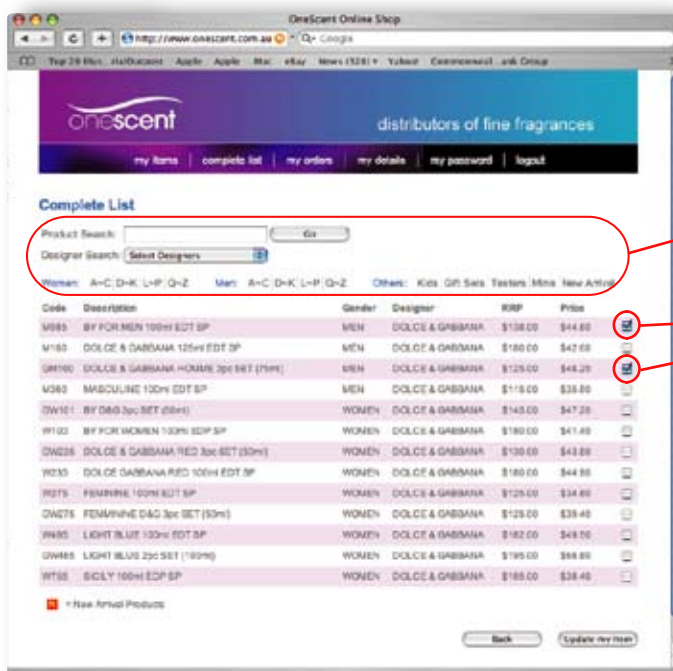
OneScent Online Shop

http://www.onescent.com.au

Q- Google

Top 20 Blo... Hatbuzzum Apple Apple Mac eBay News (528) ▾ Yahoo! Commonwealt...ank Group

onescent

distributors of fine fragrances

my items | complete list | my orders | my details | my password | logout

Complete List

Product Search: Go

Designer Search: Select Designers

Women: A–C D–K L–P Q–Z Men: A–C D–K L–P Q–Z Others: Kids Gift Sets Testers Minis New Arrival

| Code | Description | Gender | Designer | RRP | Price | |
|---|---|---|---|---|---|---|
| M085 | BY FOR MEN 100ml EDT SP | MEN | DOLCE & GABBANA | $138.00 | $44.80 | ☑ |
| M160 | DOLCE & GABBANA 125ml EDT SP | MEN | DOLCE & GABBANA | $180.00 | $42.60 | ☐ |
| GM160 | DOLCE & GABBANA HOMME 3pc SET (75ml) | MEN | DOLCE & GABBANA | $125.00 | $48.20 | ☑ |
| M360 | MASCULINE 100ml EDT SP | MEN | DOLCE & GABBANA | $118.00 | $38.80 | ☐ |
| GW101 | BY D&G 3pc SET (50ml) | WOMEN | DOLCE & GABBANA | $145.00 | $47.20 | ☐ |
| W100 | BY FOR WOMEN 100ml EDP SP | WOMEN | DOLCE & GABBANA | $180.00 | $41.40 | ☐ |
| GW235 | DOLCE & GABBANA RED 3pc SET (50ml) | WOMEN | DOLCE & GABBANA | $130.00 | $43.80 | ☐ |
| W235 | DOLCE GABBANA RED 100ml EDT SP | WOMEN | DOLCE & GABBANA | $180.00 | $44.80 | ☐ |
| W275 | FEMININE 100ml EDT SP | WOMEN | DOLCE & GABBANA | $125.00 | $34.80 | ☐ |
| GW275 | FEMININE D&G 3pc SET (50ml) | WOMEN | DOLCE & GABBANA | $125.00 | $39.40 | ☐ |
| W485 | LIGHT BLUE 100ml EDT SP | WOMEN | DOLCE & GABBANA | $182.00 | $49.80 | ☐ |
| GW485 | LIGHT BLUE 2pc SET (100ml) | WOMEN | DOLCE & GABBANA | $195.00 | $56.80 | ☐ |
| W755 | SICILY 100ml EDP SP | WOMEN | DOLCE & GABBANA | $185.00 | $38.40 | ☐ |

= New Arrival Products

Back Update my items